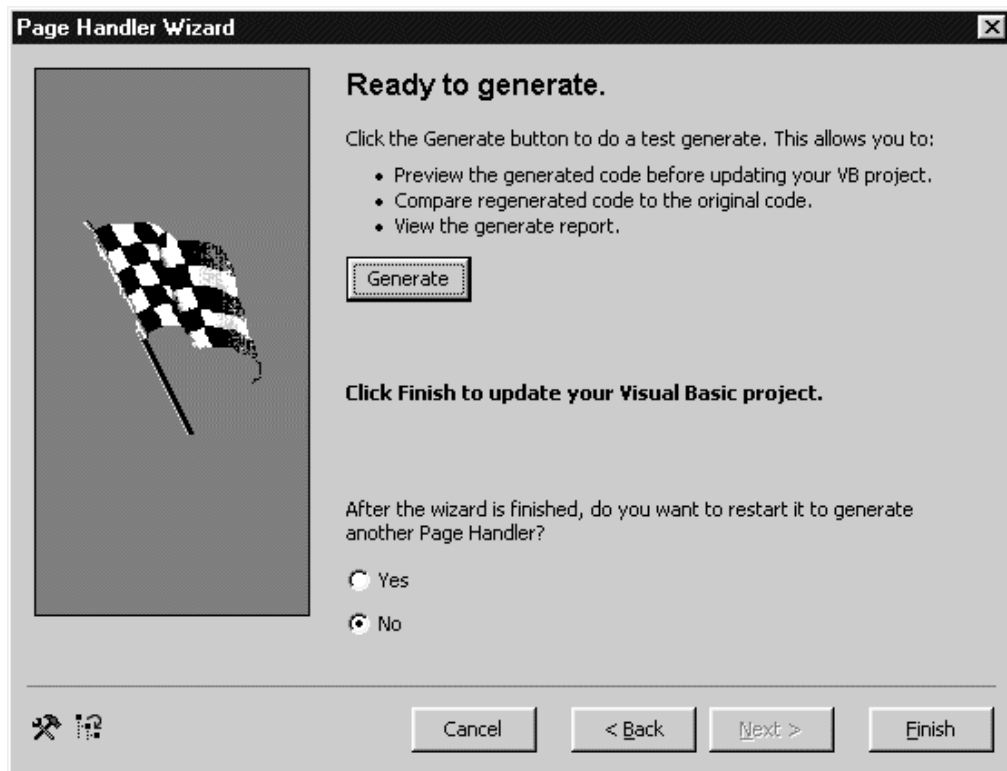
Page Handler Wizard

Ready to generate.

Click the Generate button to do a test generate. This allows you to:

- Preview the generated code before updating your VB project.
- Compare regenerated code to the original code.
- View the generate report.

Generate

Click Finish to update your Visual Basic project.

After the wizard is finished, do you want to restart it to generate another Page Handler?

Yes

No

Cancel

< Back

Next >

Finish